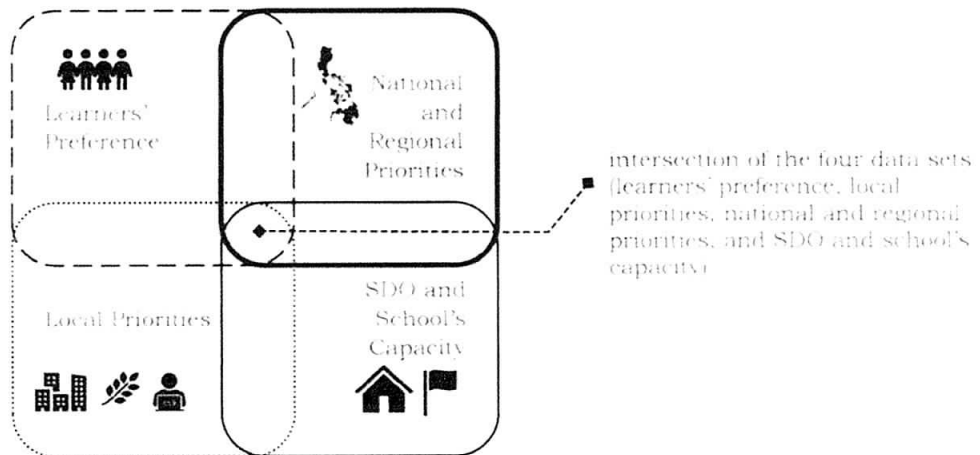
Learners' Preference

National and Regional Priorities

intersection of the four data sets (learners' preference, local priorities, national and regional priorities, and SDO and school's capacity)

Local Priorities

SDO and School's Capacity